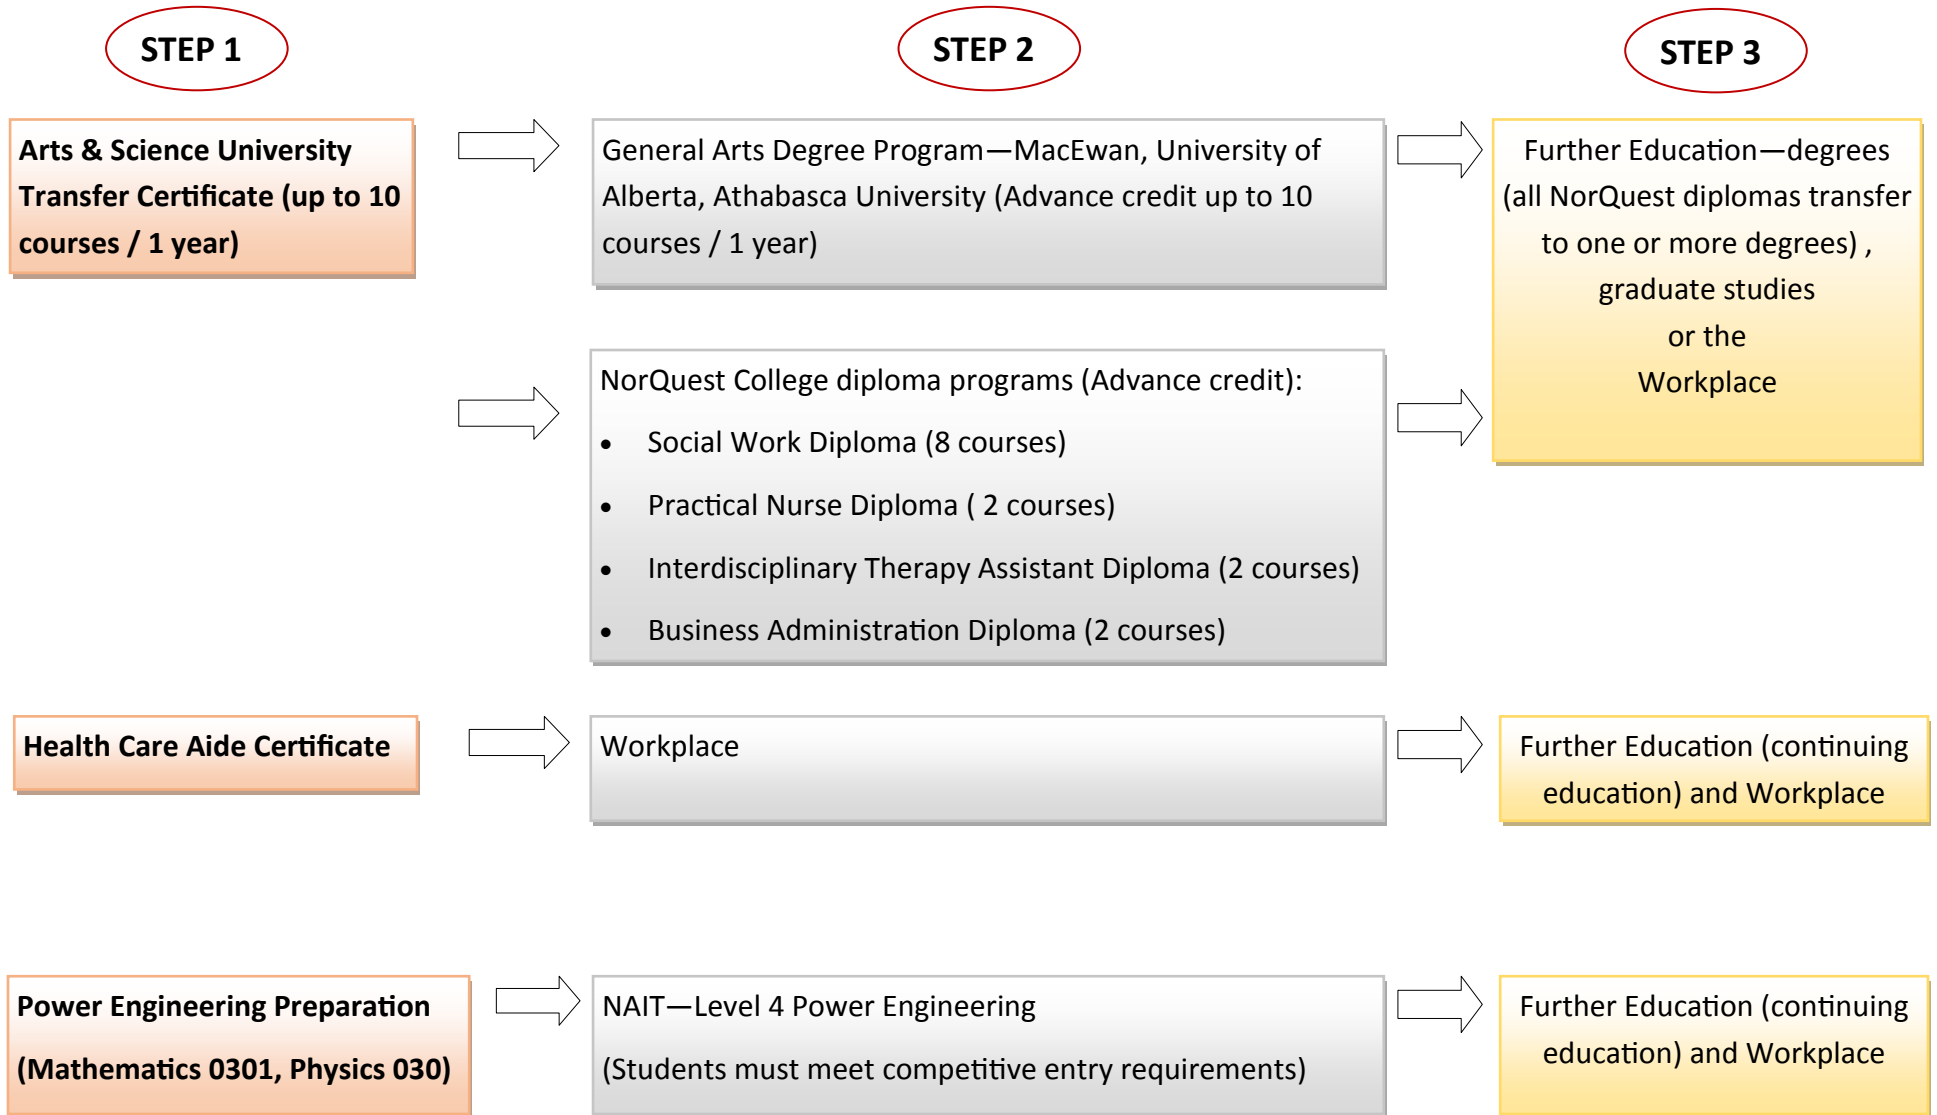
STEP 1

STEP 2

STEP 3

Arts & Science University Transfer Certificate (up to 10 courses / 1 year)

General Arts Degree Program—MacEwan, University of Alberta, Athabasca University (Advance credit up to 10 courses / 1 year)

Further Education—degrees (all NorQuest diplomas transfer to one or more degrees) , graduate studies or the Workplace

NorQuest College diploma programs (Advance credit):

- Social Work Diploma (8 courses)
- Practical Nurse Diploma ( 2 courses)
- Interdisciplinary Therapy Assistant Diploma (2 courses)
- Business Administration Diploma (2 courses)

Health Care Aide Certificate

Workplace

Further Education (continuing education) and Workplace

Power Engineering Preparation (Mathematics 0301, Physics 030)

NAIT—Level 4 Power Engineering

(Students must meet competitive entry requirements)

Further Education (continuing education) and Workplace